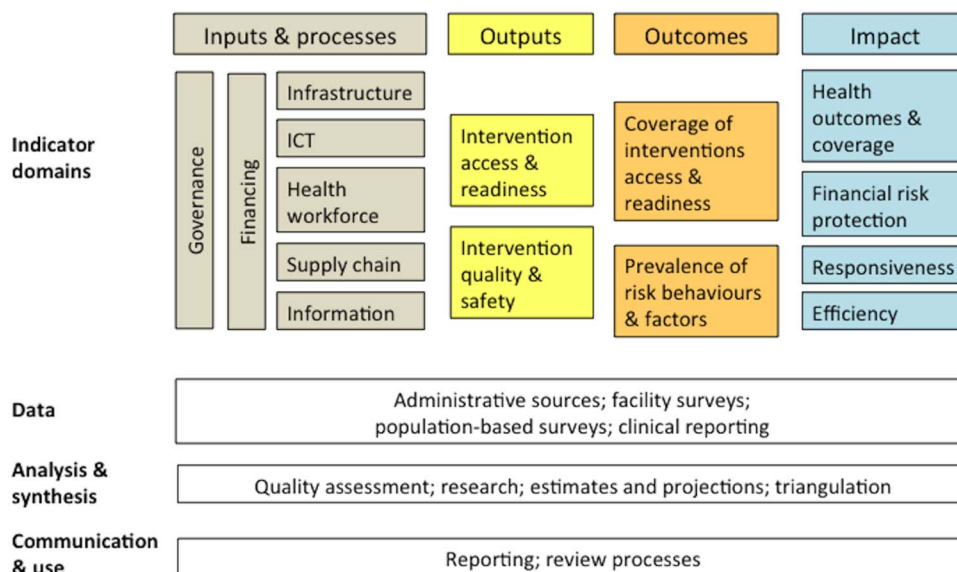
Inputs & processes

Outputs

Outcomes

Impact

Indicator domains

Governance

Financing

Infrastructure

ICT

Health workforce

Supply chain

Information

Intervention access & readiness

Intervention quality & safety

Coverage of interventions access & readiness

Prevalence of risk behaviours & factors

Health outcomes & coverage

Financial risk protection

Responsiveness

Efficiency

Data

Administrative sources; facility surveys; population-based surveys; clinical reporting

Analysis & synthesis

Quality assessment; research; estimates and projections; triangulation

Communication & use

Reporting; review processes